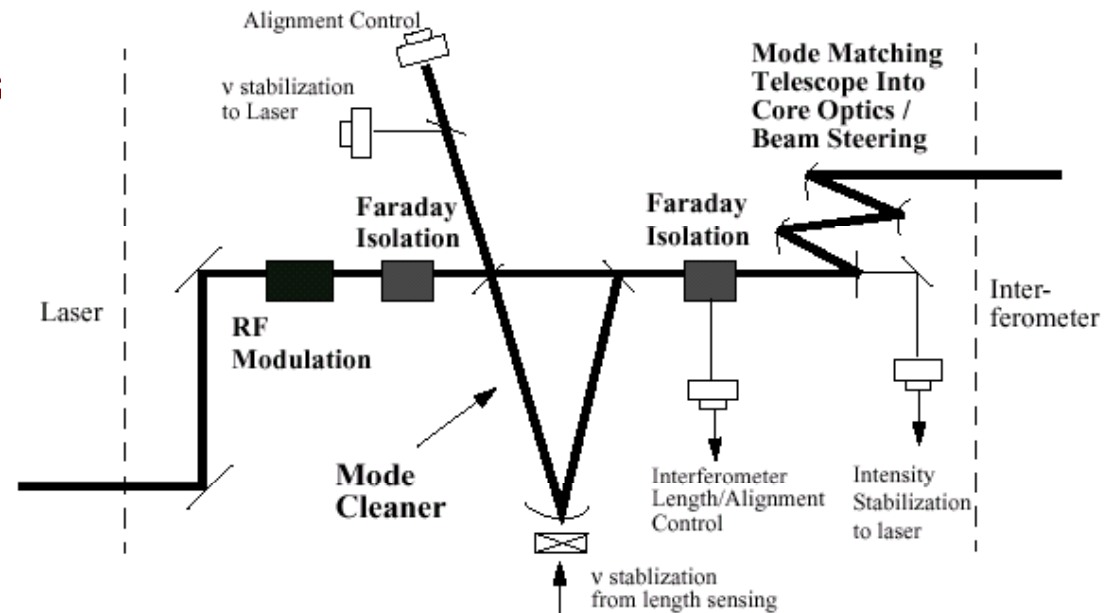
Alignment Control

ν stabilization to Laser

Mode Matching Telescope Into Core Optics / Beam Steering

Faraday Isolation

Faraday Isolation

Laser

RF Modulation

Inter-ferometer

Mode Cleaner

Interferometer Length/Alignment Control

Intensity Stabilization to laser

ν stablization from length sensing